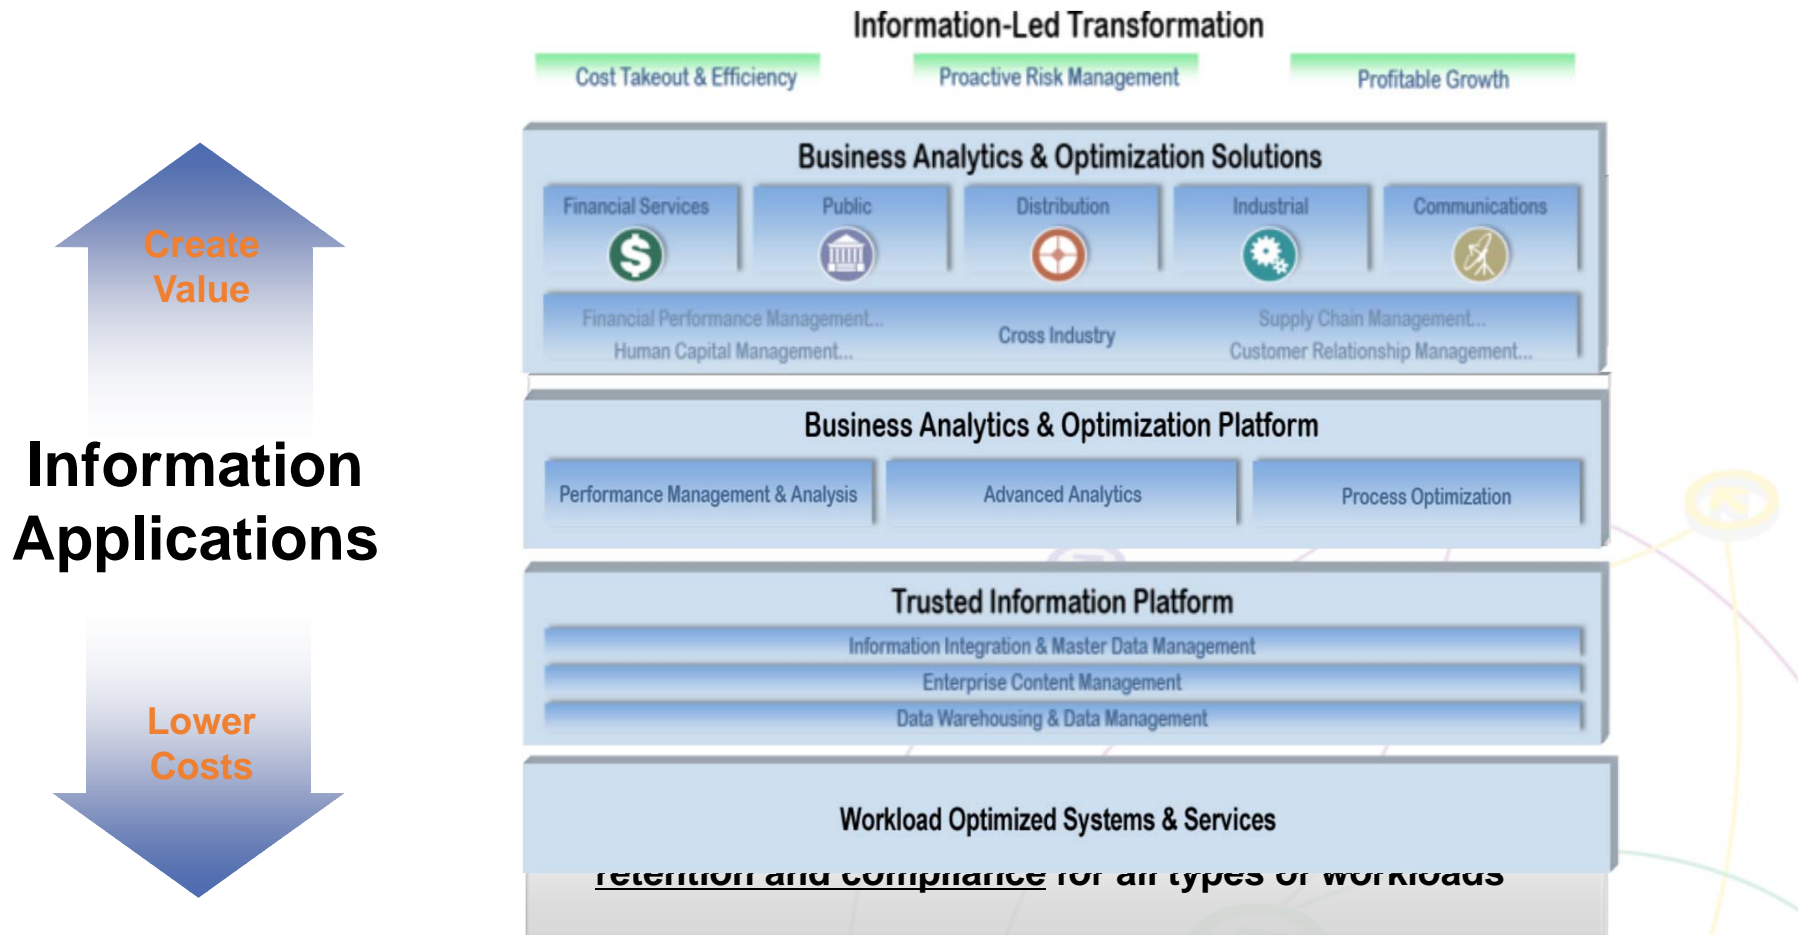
Create Value

Information Applications

Lower Costs

Information-Led Transformation

Cost Takeout & Efficiency

Proactive Risk Management

Profitable Growth

Business Analytics & Optimization Solutions

Financial Services

Public

Distribution

Industrial

Communications

Financial Performance Management...
Human Capital Management...

Cross Industry

Supply Chain Management...
Customer Relationship Management...

Business Analytics & Optimization Platform

Performance Management & Analysis

Advanced Analytics

Process Optimization

Trusted Information Platform

Information Integration & Master Data Management

Enterprise Content Management

Data Warehousing & Data Management

Workload Optimized Systems & Services

retention and compliance for all types of workloads